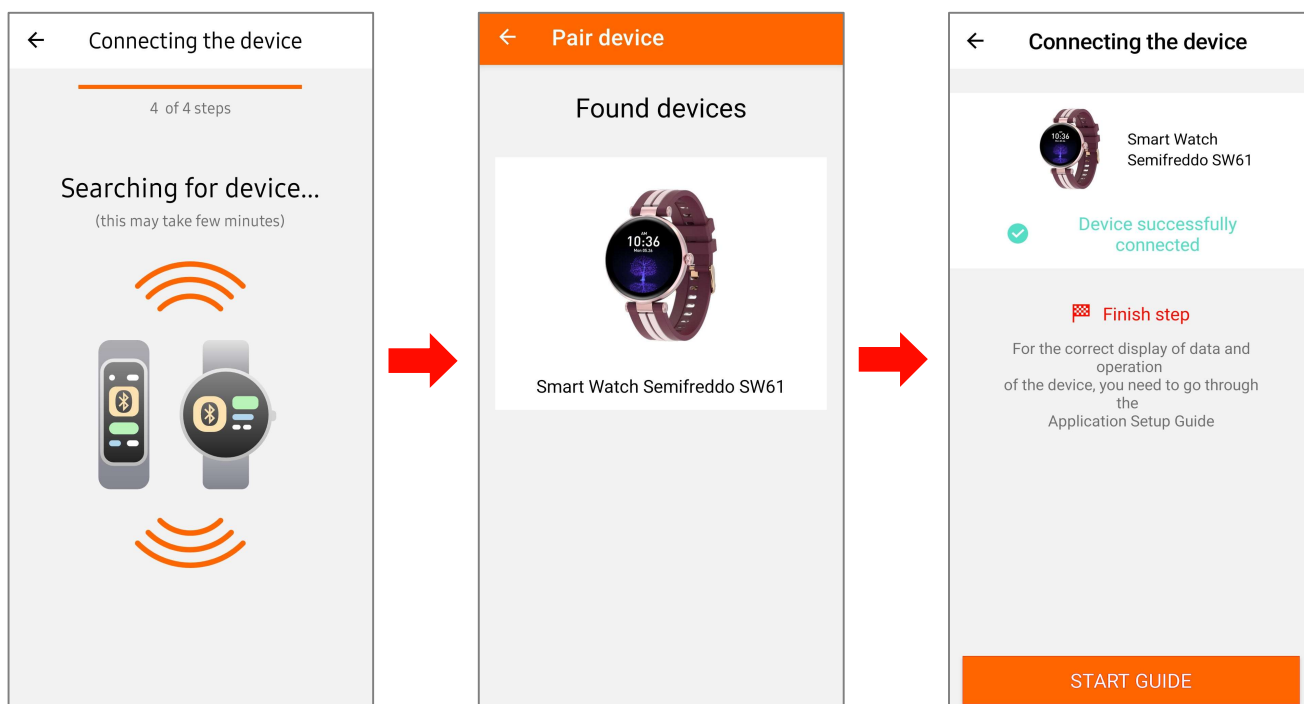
←
Connecting the device

4 of 4 steps

Searching for device...
(this may take few minutes)

←
Pair device

Found devices

10:36

Smart Watch Semifreddo SW61

←
Connecting the device

10:36

Smart Watch
Semifreddo SW61

Device successfully connected

Finish step

For the correct display of data and operation
of the device, you need to go through the
Application Setup Guide

START GUIDE